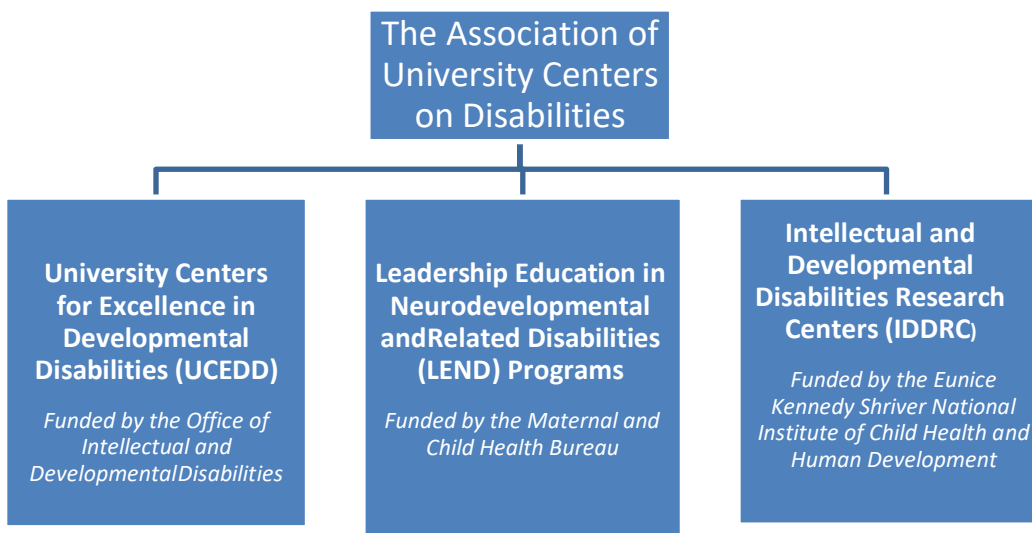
The Association of University Centers on Disabilities

University Centers for Excellence in Developmental Disabilities (UCEDD)

Funded by the Office of Intellectual and DevelopmentalDisabilities

Leadership Education in Neurodevelopmental andRelated Disabilities (LEND) Programs

Funded by the Maternal and Child Health Bureau

Intellectual and Developmental Disabilities Research Centers (IDDRC)

Funded by the Eunice Kennedy Shriver National Institute of Child Health and Human Development